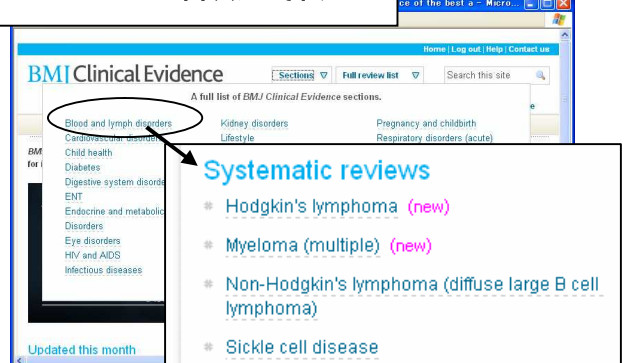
ce of the best a - Micro...

Home | Log out | Help | Contact us

BMJ Clinical Evidence

Sections

Full review list

Search this site

A full list of BMJ Clinical Evidence sections.

Blood and lymph disorders
Cardiovascular disorders
Child health
Diabetes
Digestive system disorders
ENT
Endocrine and metabolic
Disorders
Eye disorders
HIV and AIDS
Infectious diseases

Kidney disorders
Lifestyle

Pregnancy and childbirth
Respiratory disorders (acute)

BM
for

Updated this month

Systematic reviews

Hodgkin's lymphoma (new)

Myeloma (multiple) (new)

Non-Hodgkin's lymphoma (diffuse large B cell lymphoma)

Sickle cell disease